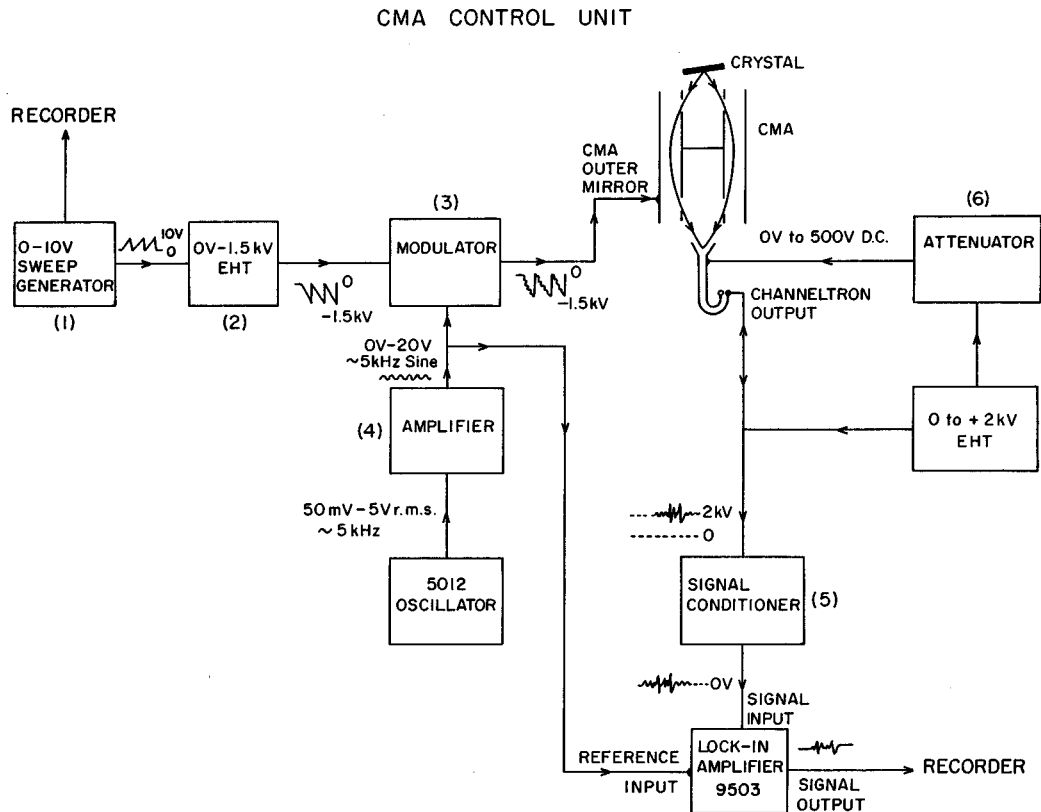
CMA CONTROL UNIT

CRYSTAL

RECORDER

CMA

CMA OUTER MIRROR

(3)

(6)

0-10V SWEEP GENERATOR

(1)

$^{10V}_{0}$

0V-1.5kV EHT

(2)

0 -1.5kV

MODULATOR

0 -1.5kV

0V to 500V D.C.

ATTENUATOR

CHANNELTRON OUTPUT

0V-20V ~5kHz Sine

(4)

AMPLIFIER

0 to +2kV EHT

50mV-5Vr.m.s. ~5kHz

2kV

0

5012 OSCILLATOR

SIGNAL CONDITIONER (5)

0V

SIGNAL INPUT

REFERENCE INPUT

LOCK-IN AMPLIFIER 9503

SIGNAL OUTPUT

RECORDER